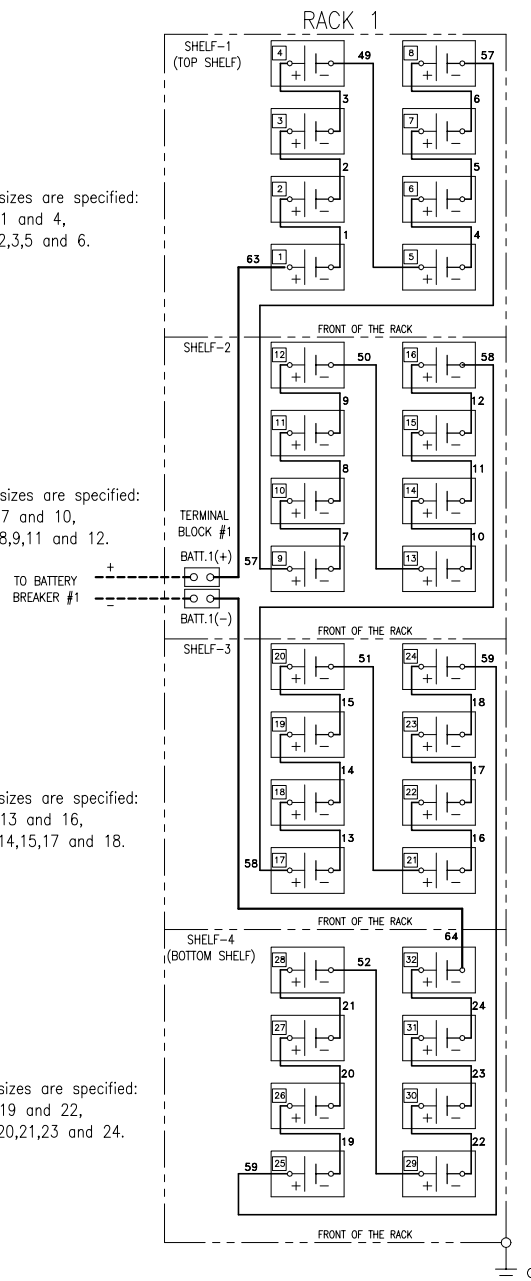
RACK 1

sizes are specified:
1 and 4,
2,3,5 and 6.

SHELF–1
(TOP SHELF)

4 + – 49
8 + – 57
3
3 + –
6
7 + –
2
2 + –
5
6 + –
1
63 1 + –
4
5 + –

FRONT OF THE RACK

SHELF–2

12 + – 50
16 + – 58
9
11 + –
12
15 + –
8
10 + –
11
14 + –
7
57 9 + –
10
13 + –

sizes are specified:
7 and 10,
8,9,11 and 12.

TERMINAL
BLOCK #1
BATT.1(+)
TO BATTERY
BREAKER #1
+
–
BATT.1(–)

FRONT OF THE RACK

SHELF–3

20 + – 51
24 + – 59
15
19 + –
18
23 + –
14
18 + –
17
22 + –
13
58 17 + –
16
21 + –

sizes are specified:
13 and 16,
14,15,17 and 18.

FRONT OF THE RACK

SHELF–4
(BOTTOM SHELF)

64
28 + – 52
32 + –
21
27 + –
24
31 + –
20
26 + –
23
30 + –
19
59 25 + –
22
29 + –

sizes are specified:
19 and 22,
20,21,23 and 24.

FRONT OF THE RACK